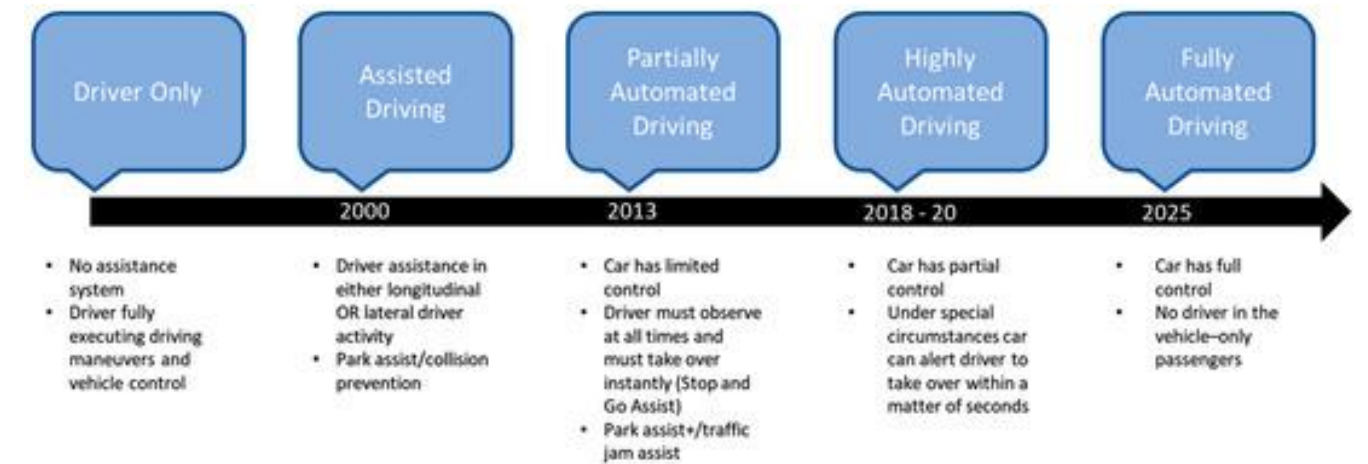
Driver Only

Assisted Driving

Partially Automated Driving

Highly Automated Driving

Fully Automated Driving

2000

2013

2018 - 20

2025

- No assistance system
- Driver fully executing driving maneuvers and vehicle control

- Driver assistance in either longitudinal OR lateral driver activity
- Park assist/collision prevention

- Car has limited control
- Driver must observe at all times and must take over instantly (Stop and Go Assist)
- Park assist+/traffic jam assist

- Car has partial control
- Under special circumstances car can alert driver to take over within a matter of seconds

- Car has full control
- No driver in the vehicle–only passengers